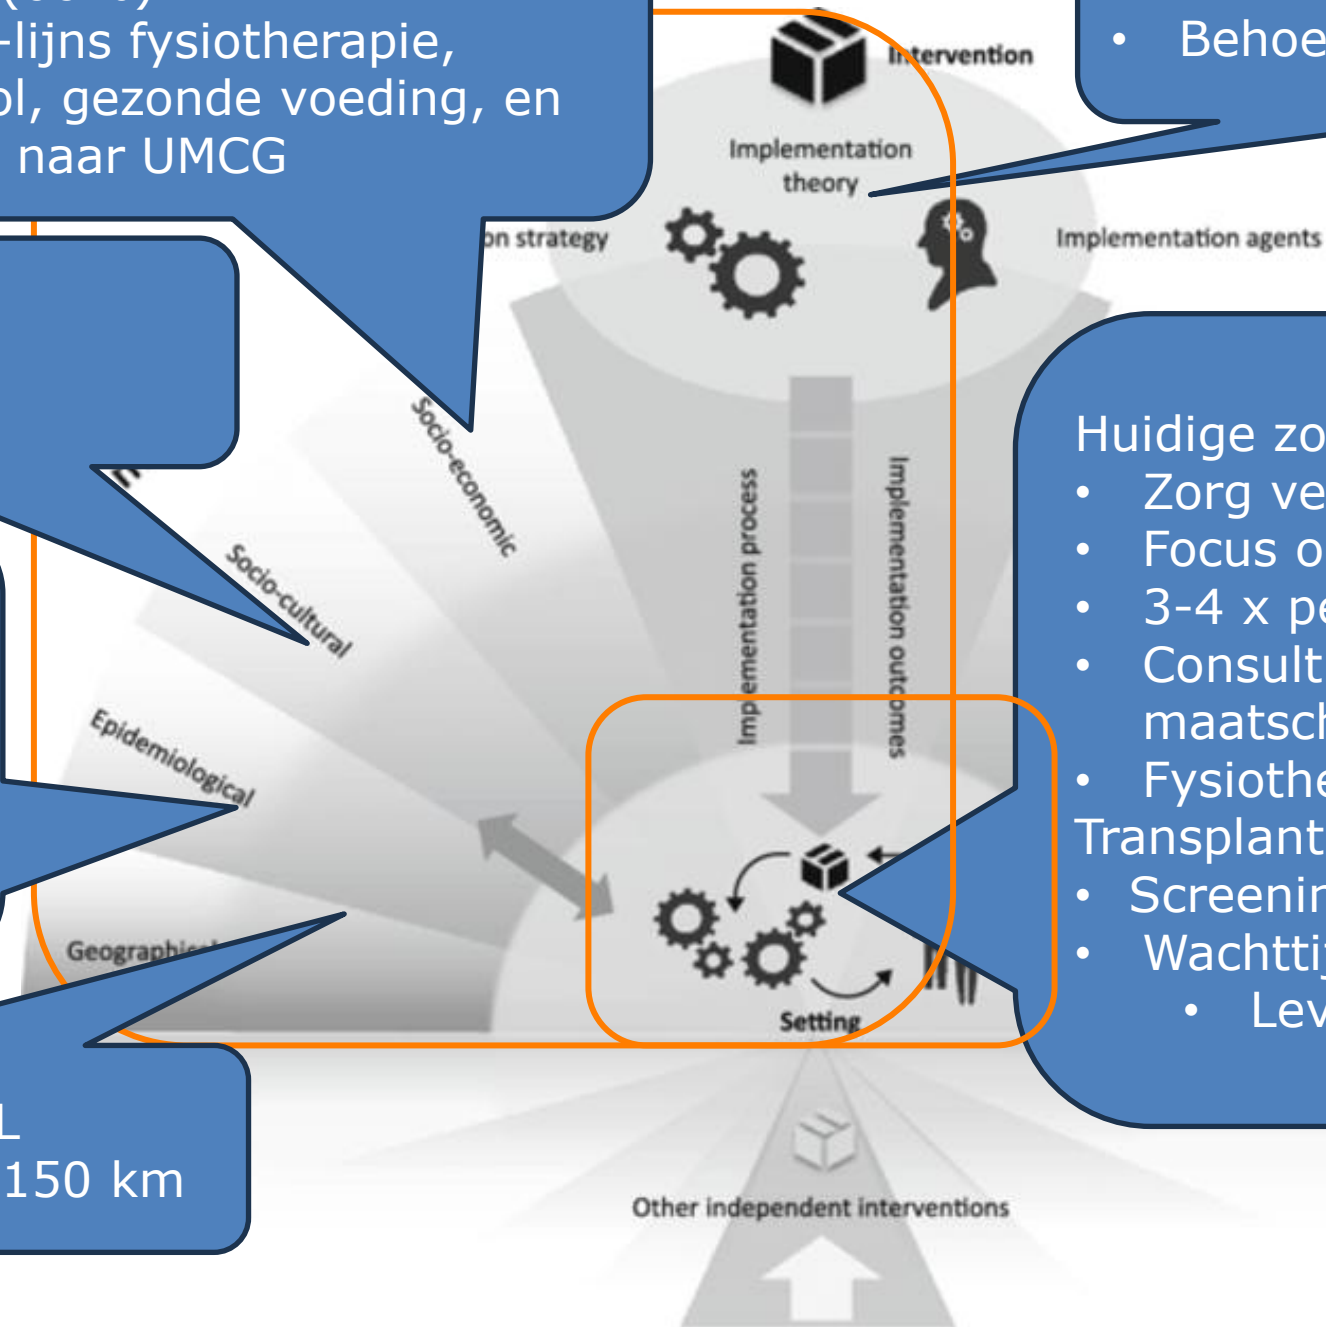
-lijns fysiotherapie,
ol, gezonde voeding, en
naar UMCG

• Behoe

Intervention

Implementation theory

on strategy

Implementation agents

Socio-economic

Socio-cultural

Epidemiological

Geographical

Implementation process

Implementation outcomes

Setting

Huidige zo
• Zorg ve
• Focus o
• 3-4 x pe
• Consult maatsch
• Fysiothe
Transplant
• Screenin
• Wachttij
• Lev

L
150 km

Other independent interventions